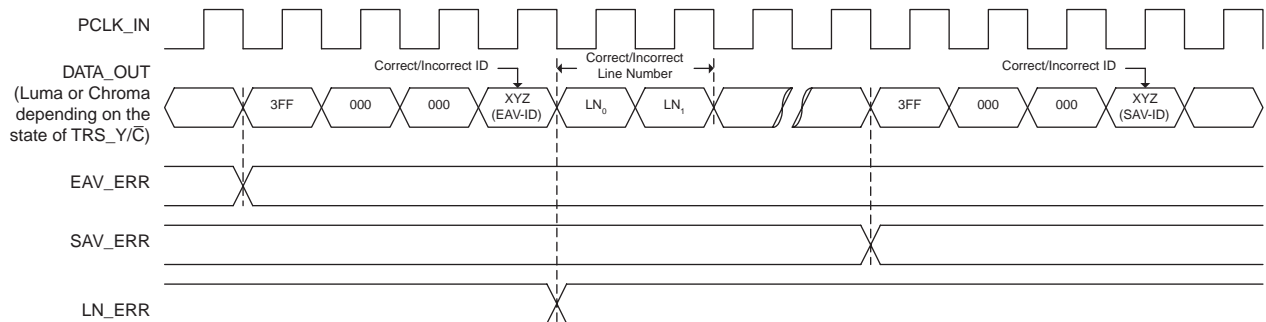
PCLK_IN

DATA_OUT (Luma or Chroma depending on the state of TRS_Y/$\overline{C}$)

Correct/Incorrect ID

Correct/Incorrect Line Number

Correct/Incorrect ID

3FF

000

000

XYZ (EAV-ID)

$LN_0$

$LN_1$

3FF

000

000

XYZ (SAV-ID)

EAV_ERR

SAV_ERR

LN_ERR